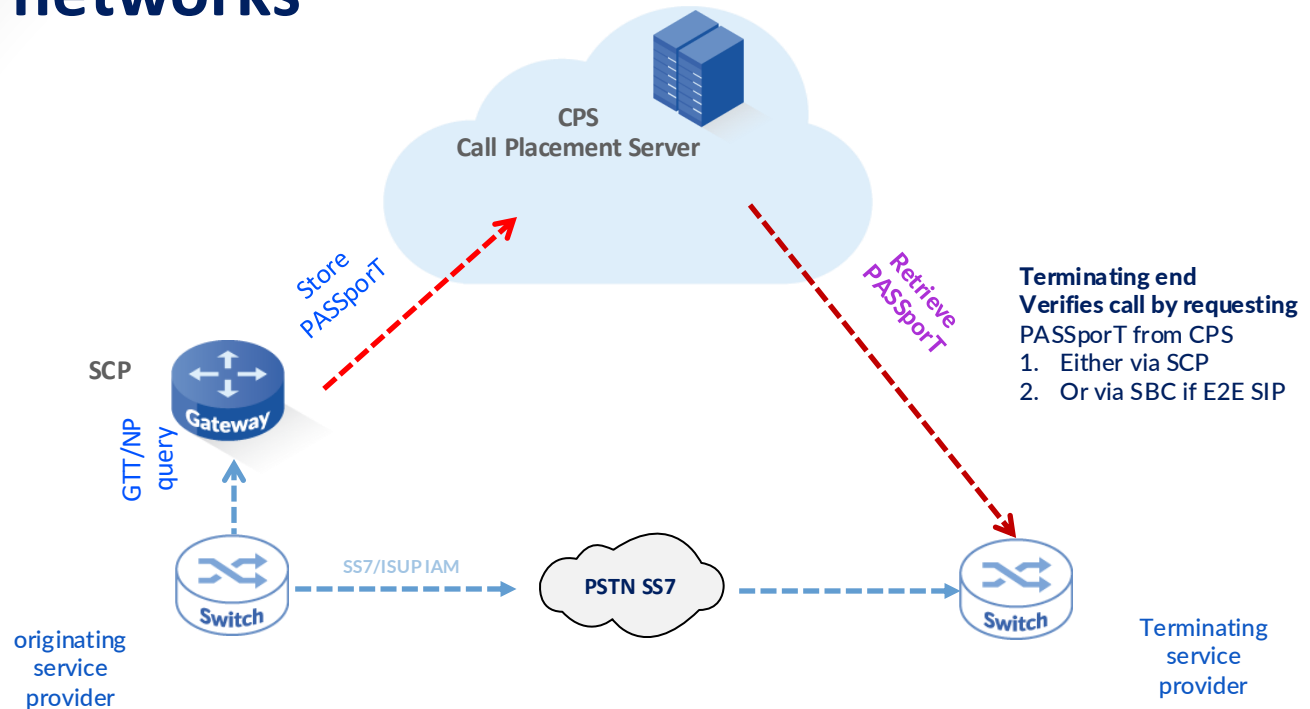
networks

CPS
Call Placement Server

Store PASSporT

Retrieve PASSporT

Terminating end
Verifies call by requesting
PASSporT from CPS
1. Either via SCP
2. Or via SBC if E2E SIP

SCP

Gateway

GTT/NP query

Switch

SS7/ISUP IAM

PSTN SS7

Switch

originating service provider

Terminating service provider